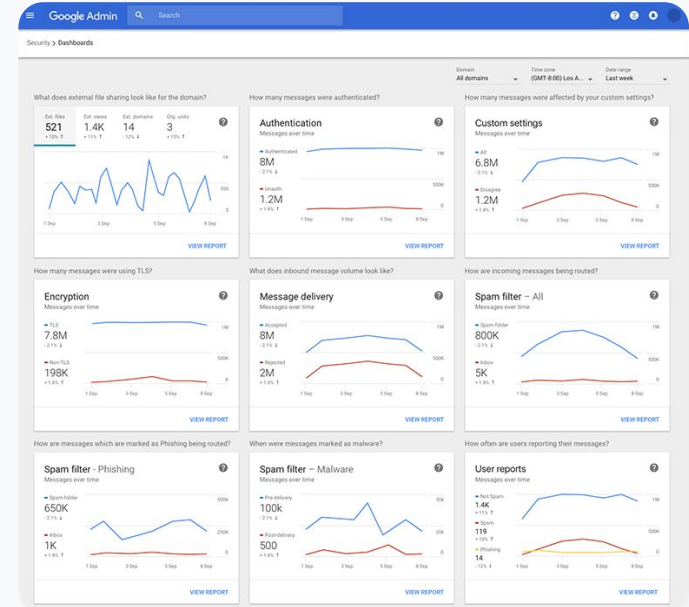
Google Admin

Search

Security > Dashboards

Domain
All domains

Time zone
(GMT-8:00) Los A...

Date range
Last week

What does external file sharing look like for the domain?

Ext. files
521
+ 10% ↑

Ext. views
1.4K
+ 11% ↑

Ext. domains
14
- 12% ↓

Org. units
3
+ 15% ↑

1K
500
0

1 Sep
3 Sep
5 Sep
8 Sep

VIEW REPORT

How many messages were authenticated?

Authentication
Messages over time

Authenticated
8M
- 2.1% ↓

Unauth.
1.2M
+ 1.8% ↑

1M
500K
0

1 Sep
3 Sep
5 Sep
8 Sep

VIEW REPORT

How many messages were affected by your custom settings?

Custom settings
Messages over time

All
6.8M
- 2.1% ↓

Disagree
1.2M
+ 1.8% ↑

1M
500K
0

1 Sep
3 Sep
5 Sep
8 Sep

VIEW REPORT

How many messages were using TLS?

Encryption
Messages over time

TLS
7.8M
- 2.1% ↓

Non-TLS
198K
+ 1.8% ↑

1M
500K
0

1 Sep
3 Sep
5 Sep
8 Sep

VIEW REPORT

What does inbound message volume look like?

Message delivery
Messages over time

Accepted
8M
- 2.1% ↓

Rejected
2M
+ 1.8% ↑

1M
500K
0

1 Sep
3 Sep
5 Sep
8 Sep

VIEW REPORT

How are incoming messages being routed?

Spam filter – All
Messages over time

Spam folder
800K
- 2.1% ↓

Inbox
5K
+ 1.8% ↑

1M
500K
0

1 Sep
3 Sep
5 Sep
8 Sep

VIEW REPORT

How are messages which are marked as Phishing being routed?

Spam filter - Phishing
Messages over time

Spam folder
650K
- 2.1% ↓

Inbox
1K
+ 1.8% ↑

500K
250K
0

1 Sep
3 Sep
5 Sep
8 Sep

VIEW REPORT

When were messages marked as malware?

Spam filter – Malware
Messages over time

Pre-delivery
100k
- 2.1% ↓

Post-delivery
500
+ 1.8% ↑

1M
500K
0

1 Sep
3 Sep
5 Sep
8 Sep

VIEW REPORT

How often are users reporting their messages?

User reports
Messages over time

Not Spam
1.4K
+ 11% ↑

Spam
119
+ 10% ↑

Phishing
14
- 12% ↓

1M
500K
0

1 Sep
3 Sep
5 Sep
8 Sep

VIEW REPORT